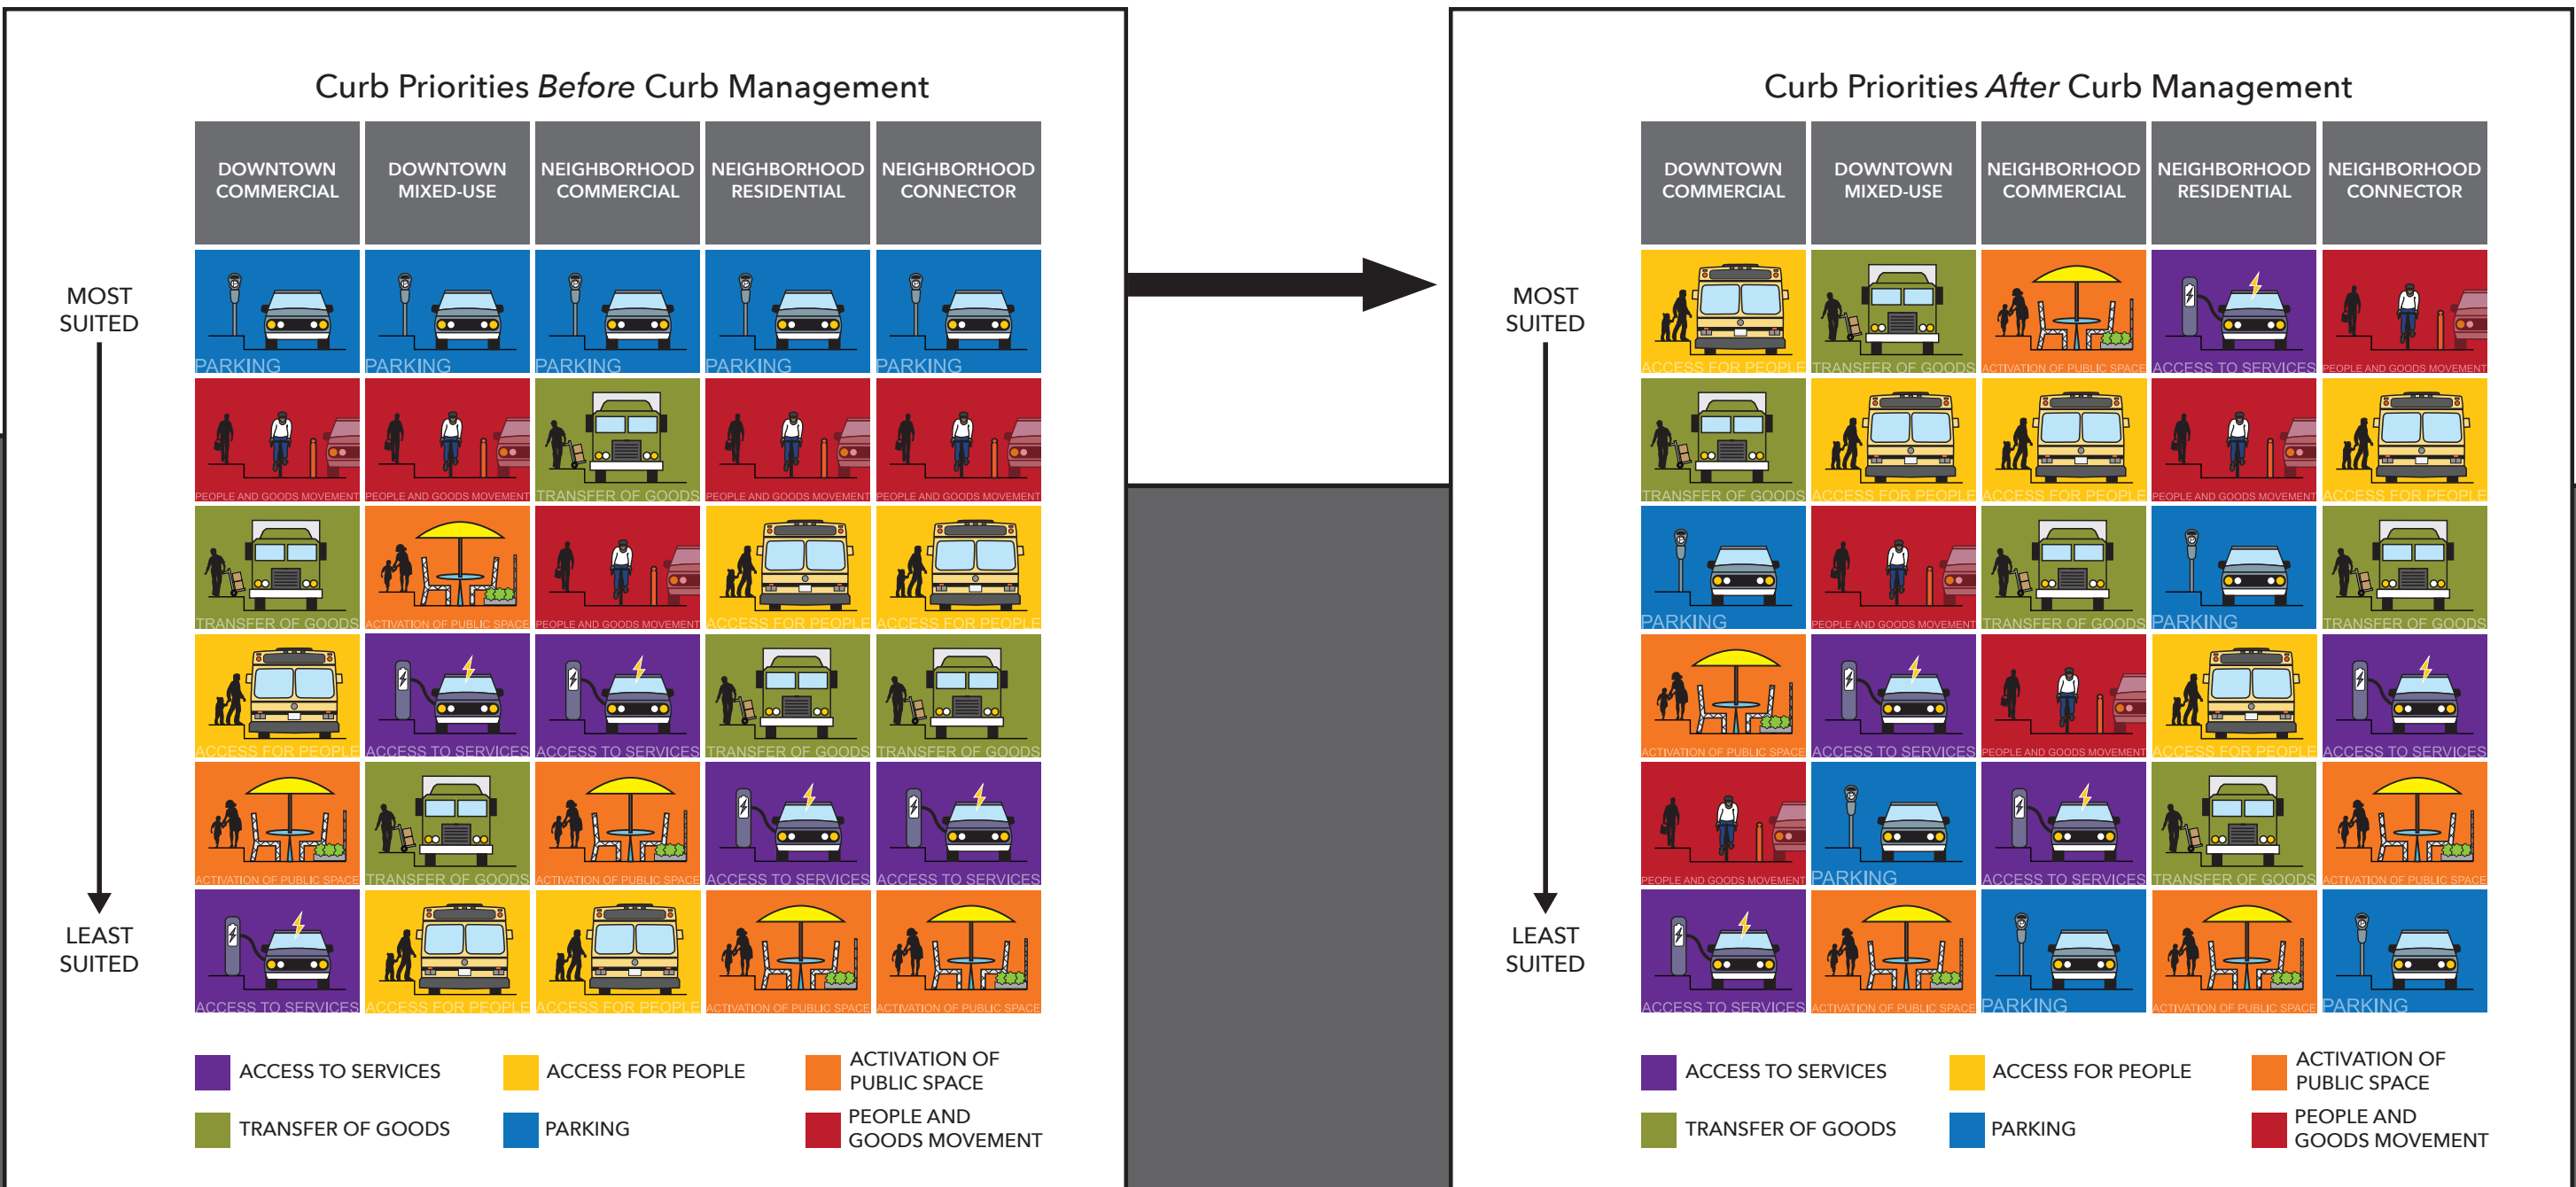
Curb Priorities *Before* Curb Management

MOST SUITED

LEAST SUITED

| DOWNTOWN COMMERCIAL | DOWNTOWN MIXED-USE | NEIGHBORHOOD COMMERCIAL | NEIGHBORHOOD RESIDENTIAL | NEIGHBORHOOD CONNECTOR |
|---|---|---|---|---|
| PARKING | PARKING | PARKING | PARKING | PARKING |
| PEOPLE AND GOODS MOVEMENT | PEOPLE AND GOODS MOVEMENT | TRANSFER OF GOODS | PEOPLE AND GOODS MOVEMENT | PEOPLE AND GOODS MOVEMENT |
| TRANSFER OF GOODS | ACTIVATION OF PUBLIC SPACE | PEOPLE AND GOODS MOVEMENT | ACCESS FOR PEOPLE | ACCESS FOR PEOPLE |
| ACCESS FOR PEOPLE | ACCESS TO SERVICES | ACCESS TO SERVICES | TRANSFER OF GOODS | TRANSFER OF GOODS |
| ACTIVATION OF PUBLIC SPACE | TRANSFER OF GOODS | ACTIVATION OF PUBLIC SPACE | ACCESS TO SERVICES | ACCESS TO SERVICES |
| ACCESS TO SERVICES | ACCESS FOR PEOPLE | ACCESS FOR PEOPLE | ACTIVATION OF PUBLIC SPACE | ACTIVATION OF PUBLIC SPACE |

ACCESS TO SERVICES
ACCESS FOR PEOPLE
ACTIVATION OF PUBLIC SPACE
TRANSFER OF GOODS
PARKING
PEOPLE AND GOODS MOVEMENT

Curb Priorities *After* Curb Management

MOST SUITED

LEAST SUITED

| DOWNTOWN COMMERCIAL | DOWNTOWN MIXED-USE | NEIGHBORHOOD COMMERCIAL | NEIGHBORHOOD RESIDENTIAL | NEIGHBORHOOD CONNECTOR |
|---|---|---|---|---|
| ACCESS FOR PEOPLE | TRANSFER OF GOODS | ACTIVATION OF PUBLIC SPACE | ACCESS TO SERVICES | PEOPLE AND GOODS MOVEMENT |
| TRANSFER OF GOODS | ACCESS FOR PEOPLE | ACCESS FOR PEOPLE | PEOPLE AND GOODS MOVEMENT | ACCESS FOR PEOPLE |
| PARKING | PEOPLE AND GOODS MOVEMENT | TRANSFER OF GOODS | PARKING | TRANSFER OF GOODS |
| ACTIVATION OF PUBLIC SPACE | ACCESS TO SERVICES | PEOPLE AND GOODS MOVEMENT | ACCESS FOR PEOPLE | ACCESS TO SERVICES |
| PEOPLE AND GOODS MOVEMENT | PARKING | ACCESS TO SERVICES | TRANSFER OF GOODS | ACTIVATION OF PUBLIC SPACE |
| ACCESS TO SERVICES | ACTIVATION OF PUBLIC SPACE | PARKING | ACTIVATION OF PUBLIC SPACE | PARKING |

ACCESS TO SERVICES
ACCESS FOR PEOPLE
ACTIVATION OF PUBLIC SPACE
TRANSFER OF GOODS
PARKING
PEOPLE AND GOODS MOVEMENT